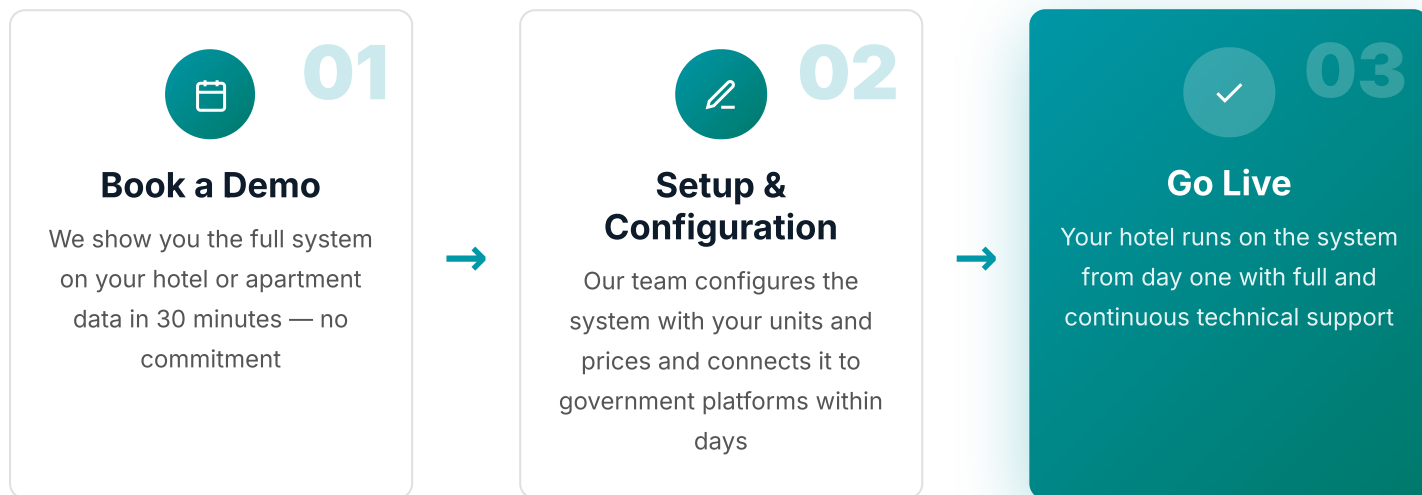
01

Book a Demo

We show you the full system on your hotel or apartment data in 30 minutes — no commitment

→

02

Setup & Configuration

Our team configures the system with your units and prices and connects it to government platforms within days

→

03

Go Live

Your hotel runs on the system from day one with full and continuous technical support